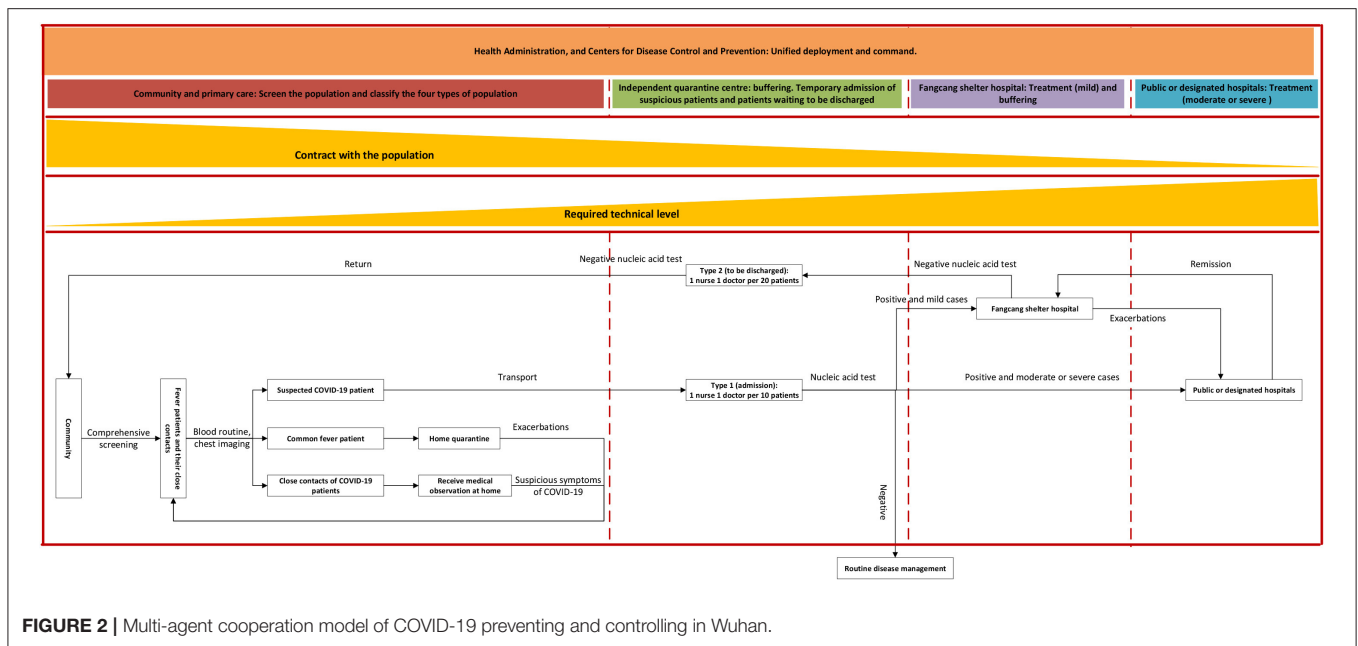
Health Administration, and Centers for Disease Control and Prevention: Unified deployment and command.

Community and primary care: Screen the population and classify the four types of population

Independent quarantine centre: buffering. Temporary admission of suspicious patients and patients waiting to be discharged

Fangcang shelter hospital: Treatment (mild) and buffering

Public or designated hospitals: Treatment (moderate or severe )

Contract with the population

Required technical level

Return

Negative nucleic acid test

Type 2 (to be discharged): 1 nurse 1 doctor per 20 patients

Negative nucleic acid test

Remission

Positive and mild cases

Fangcang shelter hospital

Exacerbations

Community

Comprehensive screening

Fever patients and their close contacts

Blood routine, chest imaging

Suspected COVID-19 patient

Transport

Type 1 (admission): 1 nurse 1 doctor per 10 patients

Nucleic acid test

Positive and moderate or severe cases

Public or designated hospitals

Common fever patient

Home quarantine

Exacerbations

Close contacts of COVID-19 patients

Receive medical observation at home

Suspicious symptoms of COVID-19

Negative

Routine disease management

FIGURE 2 | Multi-agent cooperation model of COVID-19 preventing and controlling in Wuhan.